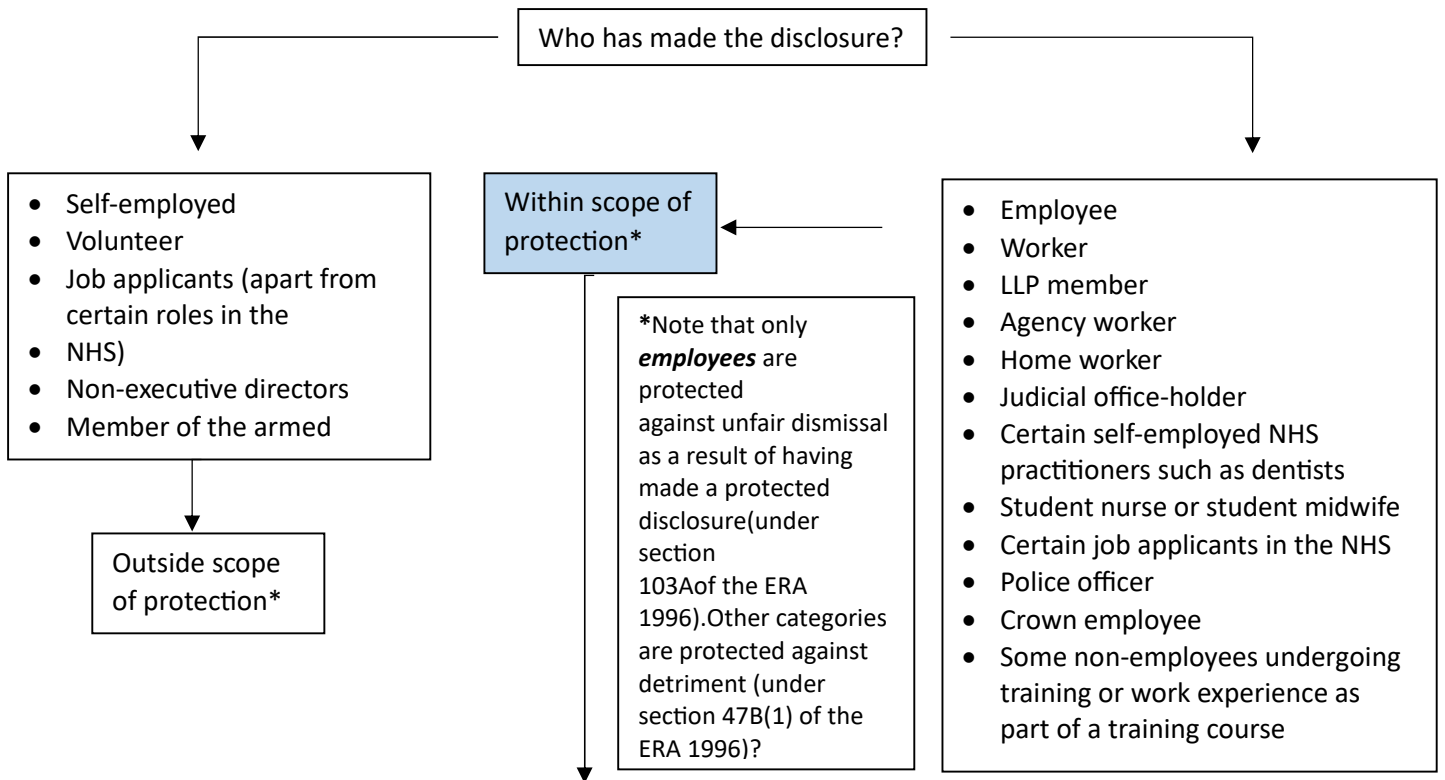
Who has made the disclosure?

- Self-employed
- Volunteer
- Job applicants (apart from certain roles in the
- NHS)
- Non-executive directors
- Member of the armed

Outside scope of protection*

Within scope of protection*

***Note that only *employees* are protected against unfair dismissal as a result of having made a protected disclosure(under section 103Aof the ERA 1996).Other categories are protected against detriment (under section 47B(1) of the ERA 1996)?

- Employee
- Worker
- LLP member
- Agency worker
- Home worker
- Judicial office-holder
- Certain self-employed NHS practitioners such as dentists
- Student nurse or student midwife
- Certain job applicants in the NHS
- Police officer
- Crown employee
- Some non-employees undergoing training or work experience as part of a training course